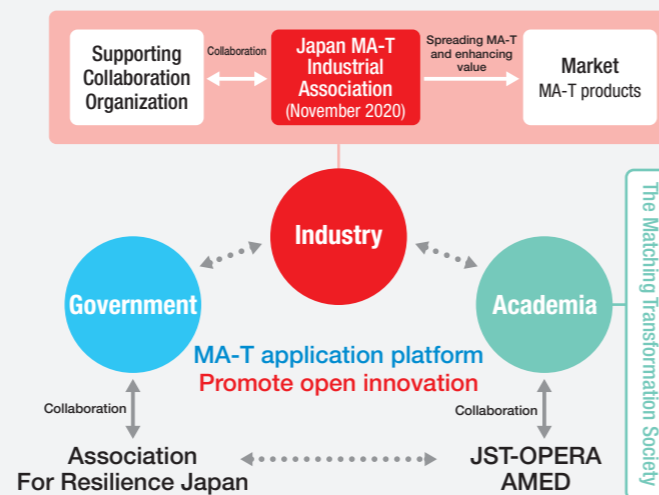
Supporting Collaboration Organization

Collaboration

Japan MA-T Industrial Association (November 2020)

Spreading MA-T and enhancing value

Market
MA-T products

Industry

Government

Academia

The Matching Transformation Society

MA-T application platform
Promote open innovation

Collaboration

Collaboration

Association For Resilience Japan

JST-OPERA AMED